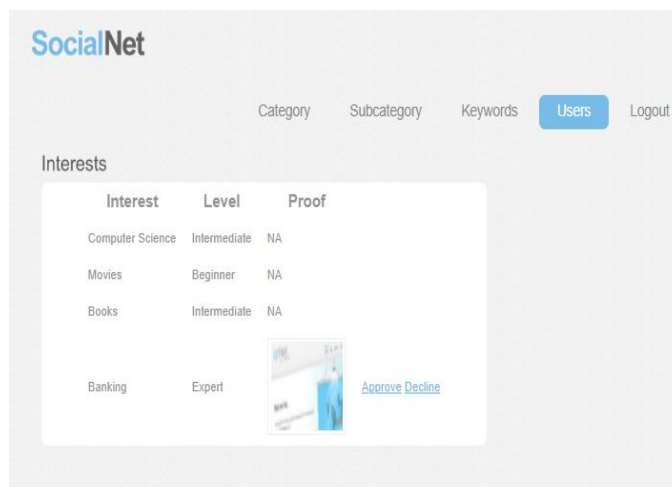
SocialNet

Category Subcategory Keywords Users Logout

Interests

| Interest | Level | Proof | |
|---|---|---|---|
| Computer Science | Intermediate | NA | |
| Movies | Beginner | NA | |
| Books | Intermediate | NA | |
| Banking | Expert | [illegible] | Approve Decline |